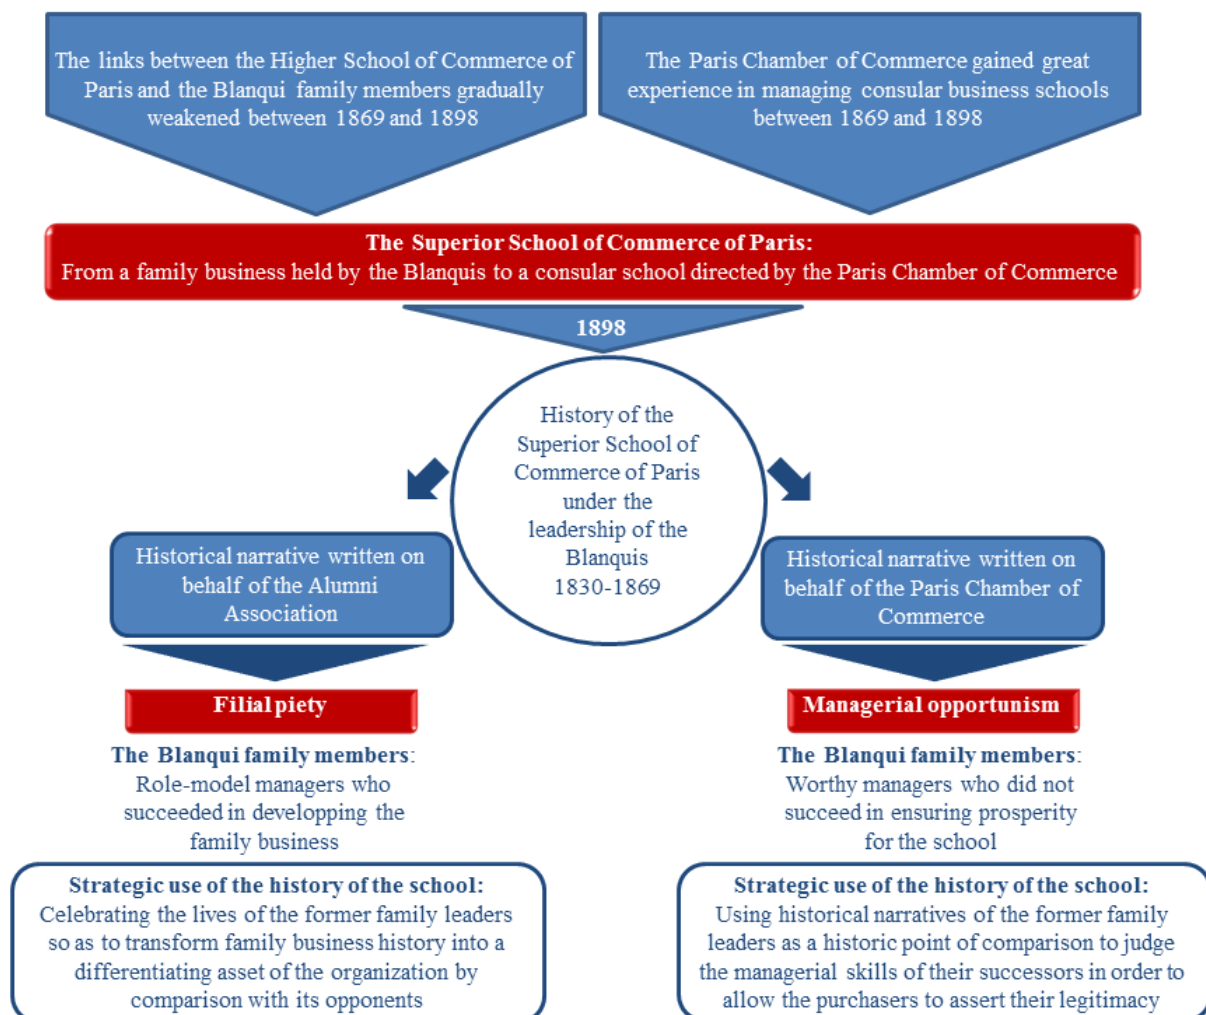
The links between the Higher School of Commerce of Paris and the Blanqui family members gradually weakened between 1869 and 1898

The Paris Chamber of Commerce gained great experience in managing consular business schools between 1869 and 1898

The Superior School of Commerce of Paris:
From a family business held by the Blanquis to a consular school directed by the Paris Chamber of Commerce

1898

History of the Superior School of Commerce of Paris under the leadership of the Blanquis 1830-1869

Historical narrative written on behalf of the Alumni Association

Historical narrative written on behalf of the Paris Chamber of Commerce

Filial piety

The Blanqui family members: Role-model managers who succeeded in developping the family business

Managerial opportunism

The Blanqui family members: Worthy managers who did not succeed in ensuring prosperity for the school

Strategic use of the history of the school: Celebrating the lives of the former family leaders so as to transform family business history into a differentiating asset of the organization by comparison with its opponents

Strategic use of the history of the school: Using historical narratives of the former family leaders as a historic point of comparison to judge the managerial skills of their successors in order to allow the purchasers to assert their legitimacy